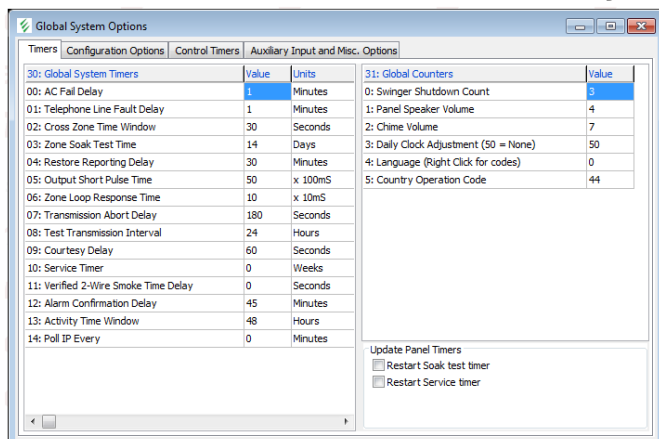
Global System Options

Timers | Configuration Options | Control Timers | Auxiliary Input and Misc. Options

| 30: Global System Timers | Value | Units |
|---|---|---|
| 00: AC Fail Delay | 1 | Minutes |
| 01: Telephone Line Fault Delay | 1 | Minutes |
| 02: Cross Zone Time Window | 30 | Seconds |
| 03: Zone Soak Test Time | 14 | Days |
| 04: Restore Reporting Delay | 30 | Minutes |
| 05: Output Short Pulse Time | 50 | x 100mS |
| 06: Zone Loop Response Time | 10 | x 10mS |
| 07: Transmission Abort Delay | 180 | Seconds |
| 08: Test Transmission Interval | 24 | Hours |
| 09: Courtesy Delay | 60 | Seconds |
| 10: Service Timer | 0 | Weeks |
| 11: Verified 2-Wire Smoke Time Delay | 0 | Seconds |
| 12: Alarm Confirmation Delay | 45 | Minutes |
| 13: Activity Time Window | 48 | Hours |
| 14: Poll IP Every | 0 | Minutes |

| 31: Global Counters | Value |
|---|---|
| 0: Swinger Shutdown Count | 3 |
| 1: Panel Speaker Volume | 4 |
| 2: Chime Volume | 7 |
| 3: Daily Clock Adjustment (50 = None) | 50 |
| 4: Language (Right Click for codes) | 0 |
| 5: Country Operation Code | 44 |

Update Panel Timers
Restart Soak test timer
Restart Service timer